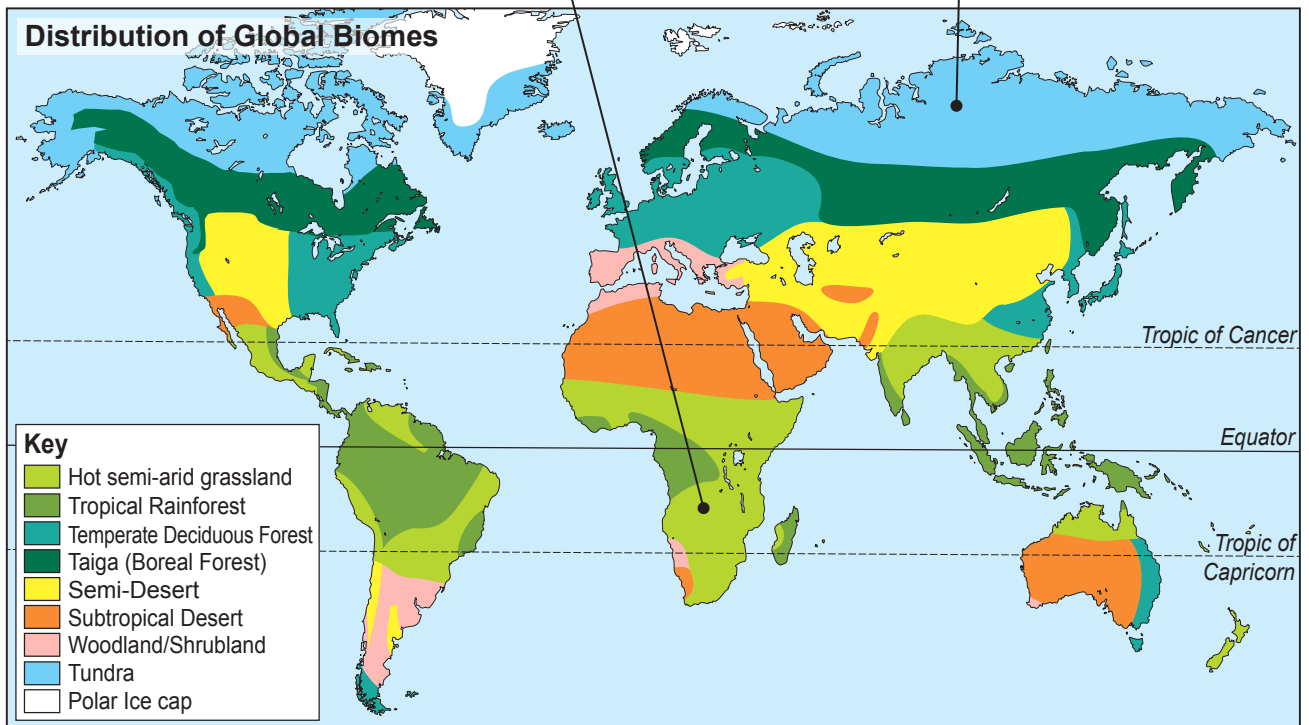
Distribution of Global Biomes

Tropic of Cancer

Equator

Tropic of Capricorn

Key
Hot semi-arid grassland
Tropical Rainforest
Temperate Deciduous Forest
Taiga (Boreal Forest)
Semi-Desert
Subtropical Desert
Woodland/Shrubland
Tundra
Polar Ice cap